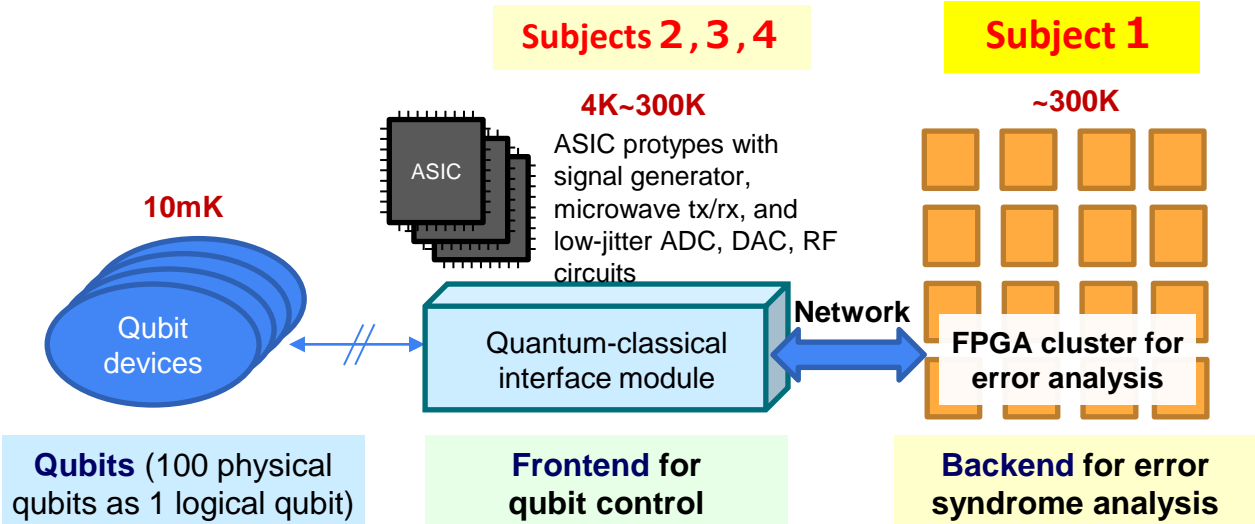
Subjects 2，3，4

Subject 1

4K~300K

~300K

ASIC

ASIC protypes with signal generator, microwave tx/rx, and low-jitter ADC, DAC, RF circuits

10mK

Qubit devices

Quantum-classical interface module

Network

FPGA cluster for error analysis

Qubits (100 physical qubits as 1 logical qubit)

Frontend for qubit control

Backend for error syndrome analysis